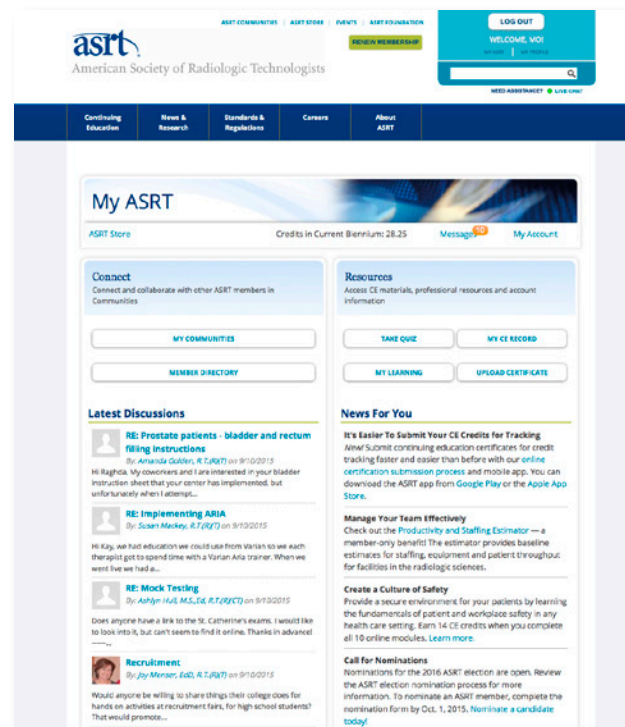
asrt
American Society of Radiologic Technologists

ASRT COMMUNITIES | ASRT STORE | EVENTS | ASRT FOUNDATION

RENEW MEMBERSHIP

LOG OUT
WELCOME, MO!
MY ASRT | MY PROFILE

NEED ASSISTANCE? LIVE CHAT

Continuing Education | News & Research | Standards & Regulations | Careers | About ASRT

My ASRT

ASRT Store | Credits in Current Biennium: 28.25 | Messages 10 | My Account

Connect
Connect and collaborate with other ASRT members in Communities

MY COMMUNITIES

MEMBER DIRECTORY

Resources
Access CE materials, professional resources and account information

TAKE QUIZ | MY CE RECORD

MY LEARNING | UPLOAD CERTIFICATE

Latest Discussions

RE: Prostate patients - bladder and rectum filling instructions
By: Amanda Golden, R.T.(R)(T) on 9/10/2015
Hi Raghda, My coworkers and I are interested in your bladder instruction sheet that your center has implemented, but unfortunately when I attempt...

RE: Implementing ARIA
By: Susan Mackey, R.T.(R)(T) on 9/10/2015
Hi Kay, We had education we could use from Varian so we each therapist got to spend time with a Varian Aria trainer. When we went live we had a...

RE: Mock Testing
By: Ashlyn Hull, M.S.,Ed, R.T.(R)(CT) on 9/10/2015
Does anyone have a link to the St. Catherine's exams. I would like to look into it, but can't seem to find it online. Thanks in advance! ------

Recruitment
By: Joy Menser, EdD, R.T.(R)(T) on 9/10/2015
Would anyone be willing to share things their college does for hands on activities at recruitment fairs, for high school students? That would promote...

News For You

It's Easier To Submit Your CE Credits for Tracking
New! Submit continuing education certificates for credit tracking faster and easier than before with our online certification submission process and mobile app. You can download the ASRT app from Google Play or the Apple App Store.

Manage Your Team Effectively
Check out the Productivity and Staffing Estimator — a member-only benefit! The estimator provides baseline estimates for staffing, equipment and patient throughput for facilities in the radiologic sciences.

Create a Culture of Safety
Provide a secure environment for your patients by learning the fundamentals of patient and workplace safety in any health care setting. Earn 14 CE credits when you complete all 10 online modules. Learn more.

Call for Nominations
Nominations for the 2016 ASRT election are open. Review the ASRT election nomination process for more information. To nominate an ASRT member, complete the nomination form by Oct. 1, 2015. Nominate a candidate today!